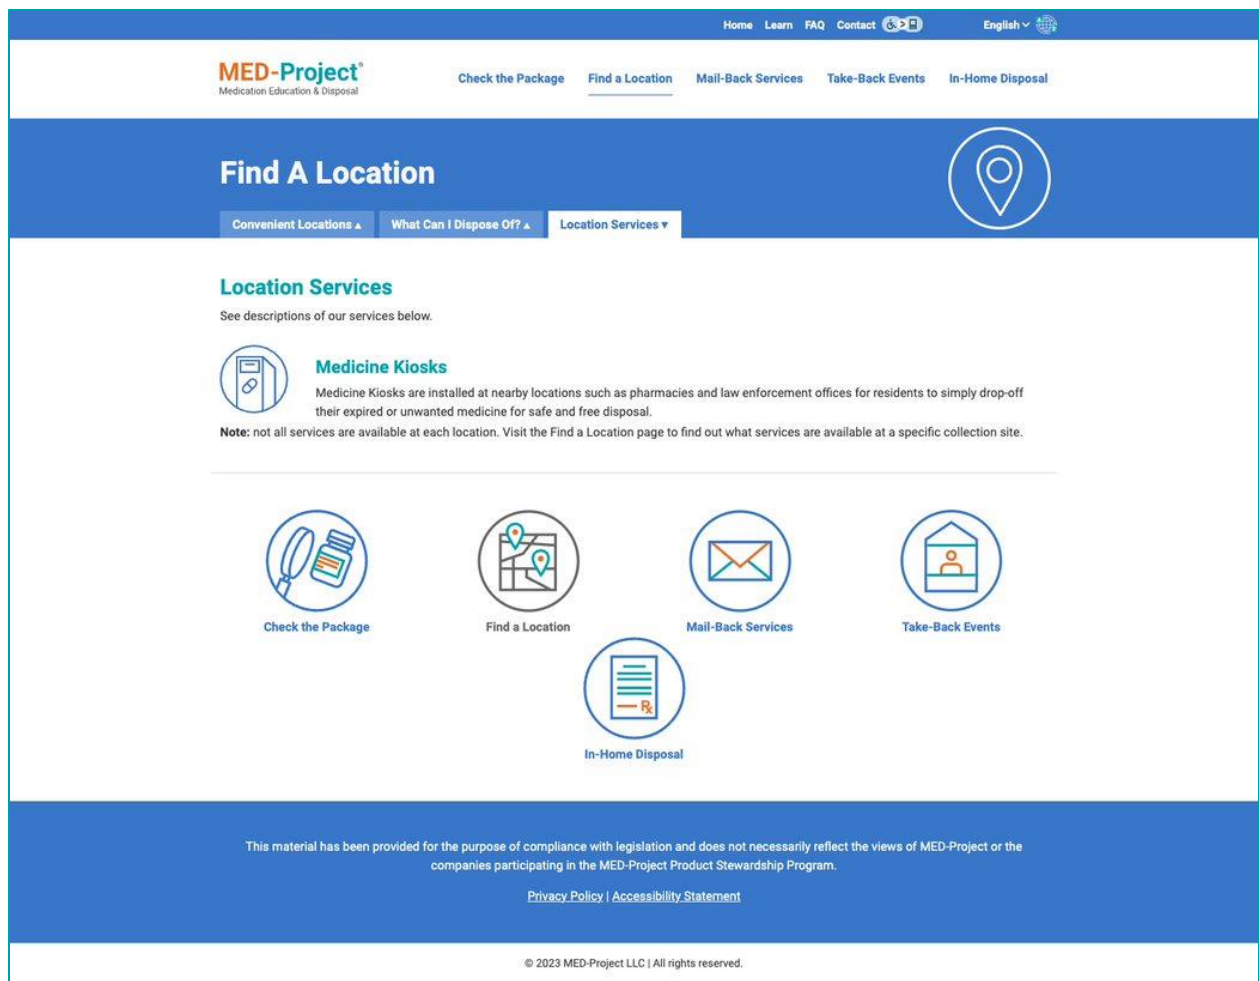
Home Learn FAQ Contact English

MED-Project®
Medication Education & Disposal

Check the Package Find a Location Mail-Back Services Take-Back Events In-Home Disposal

Find A Location

Convenient Locations ▴ What Can I Dispose Of? ▴ Location Services ▾

Location Services

See descriptions of our services below.

Medicine Kiosks

Medicine Kiosks are installed at nearby locations such as pharmacies and law enforcement offices for residents to simply drop-off their expired or unwanted medicine for safe and free disposal.

Note: not all services are available at each location. Visit the Find a Location page to find out what services are available at a specific collection site.

Check the Package

Find a Location

Mail-Back Services

Take-Back Events

In-Home Disposal

This material has been provided for the purpose of compliance with legislation and does not necessarily reflect the views of MED-Project or the companies participating in the MED-Project Product Stewardship Program.

Privacy Policy | Accessibility Statement

© 2023 MED-Project LLC | All rights reserved.